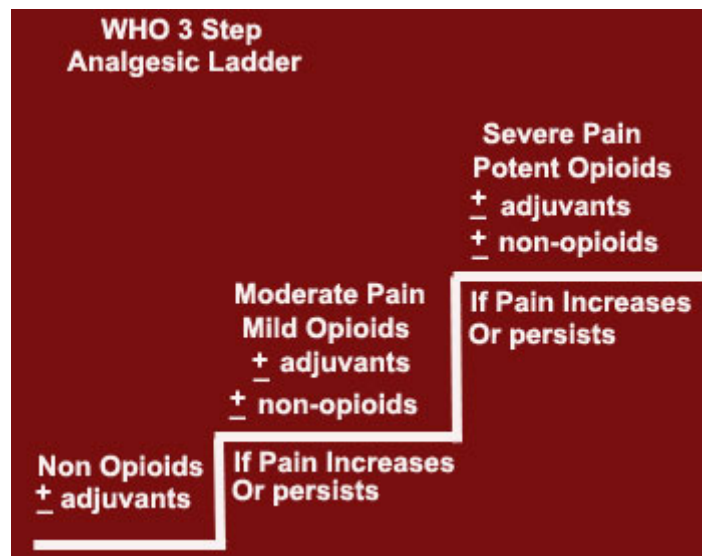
WHO 3 Step Analgesic Ladder

Severe Pain
Potent Opioids
$\pm$ adjuvants
$\pm$ non-opioids

If Pain Increases
Or persists

Moderate Pain
Mild Opioids
$\pm$ adjuvants
$\pm$ non-opioids

If Pain Increases
Or persists

Non Opioids
$\pm$ adjuvants